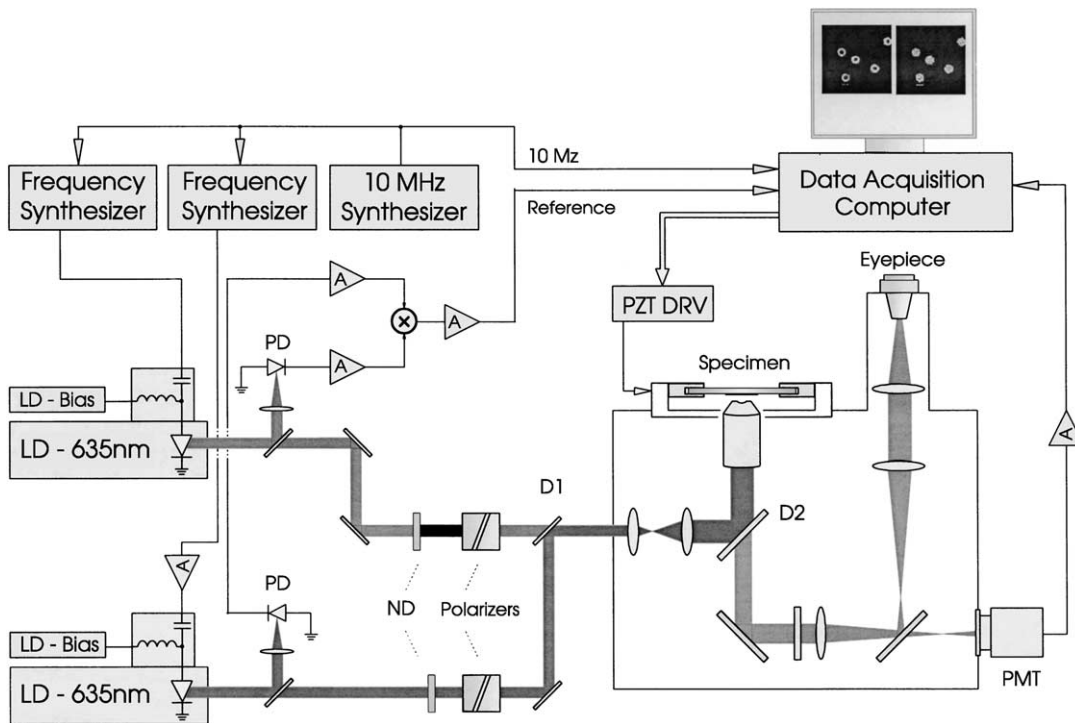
10 Mz

Frequency Synthesizer

Frequency Synthesizer

10 MHz Synthesizer

Reference

Data Acquisition Computer

Eyepiece

PZT DRV

A

A

A

PD

Specimen

LD - Bias

LD - 635nm

A

D1

D2

A

PD

ND

Polarizers

LD - Bias

LD - 635nm

PMT